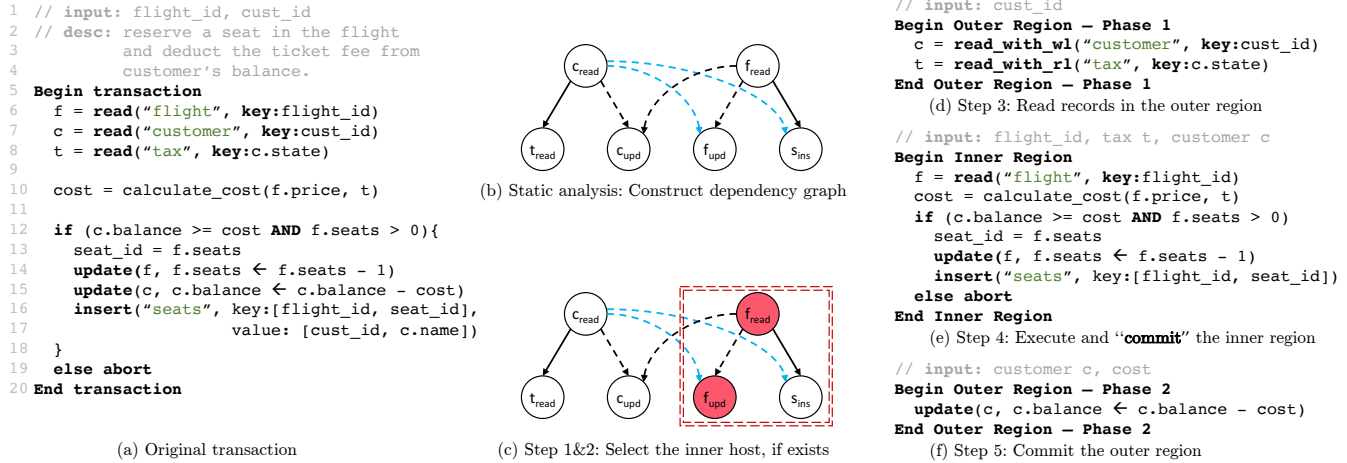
1 // input: flight_id, cust_id
2 // desc: reserve a seat in the flight
3 and deduct the ticket fee from
4 customer's balance.
5 Begin transaction
6 f = read("flight", key:flight_id)
7 c = read("customer", key:cust_id)
8 t = read("tax", key:c.state)
9
10 cost = calculate_cost(f.price, t)
11
12 if (c.balance >= cost AND f.seats > 0){
13 seat_id = f.seats
14 update(f, f.seats ← f.seats - 1)
15 update(c, c.balance ← c.balance - cost)
16 insert("seats", key:[flight_id, seat_id],
17 value: [cust_id, c.name])
18 }
19 else abort
20 End transaction

(a) Original transaction

$c_{read}$ $f_{read}$ $t_{read}$ $c_{upd}$ $f_{upd}$ $s_{ins}$

(b) Static analysis: Construct dependency graph

$c_{read}$ $f_{read}$ $t_{read}$ $c_{upd}$ $f_{upd}$ $s_{ins}$

(c) Step 1&2: Select the inner host, if exists

// input: cust_id
Begin Outer Region – Phase 1
c = read_with_wl("customer", key:cust_id)
t = read_with_rl("tax", key:c.state)
End Outer Region – Phase 1
(d) Step 3: Read records in the outer region

// input: flight_id, tax t, customer c
Begin Inner Region
f = read("flight", key:flight_id)
cost = calculate_cost(f.price, t)
if (c.balance >= cost AND f.seats > 0)
seat_id = f.seats
update(f, f.seats ← f.seats - 1)
insert("seats", key:[flight_id, seat_id])
else abort
End Inner Region
(e) Step 4: Execute and "commit" the inner region

// input: customer c, cost
Begin Outer Region – Phase 2
update(c, c.balance ← c.balance - cost)
End Outer Region – Phase 2
(f) Step 5: Commit the outer region